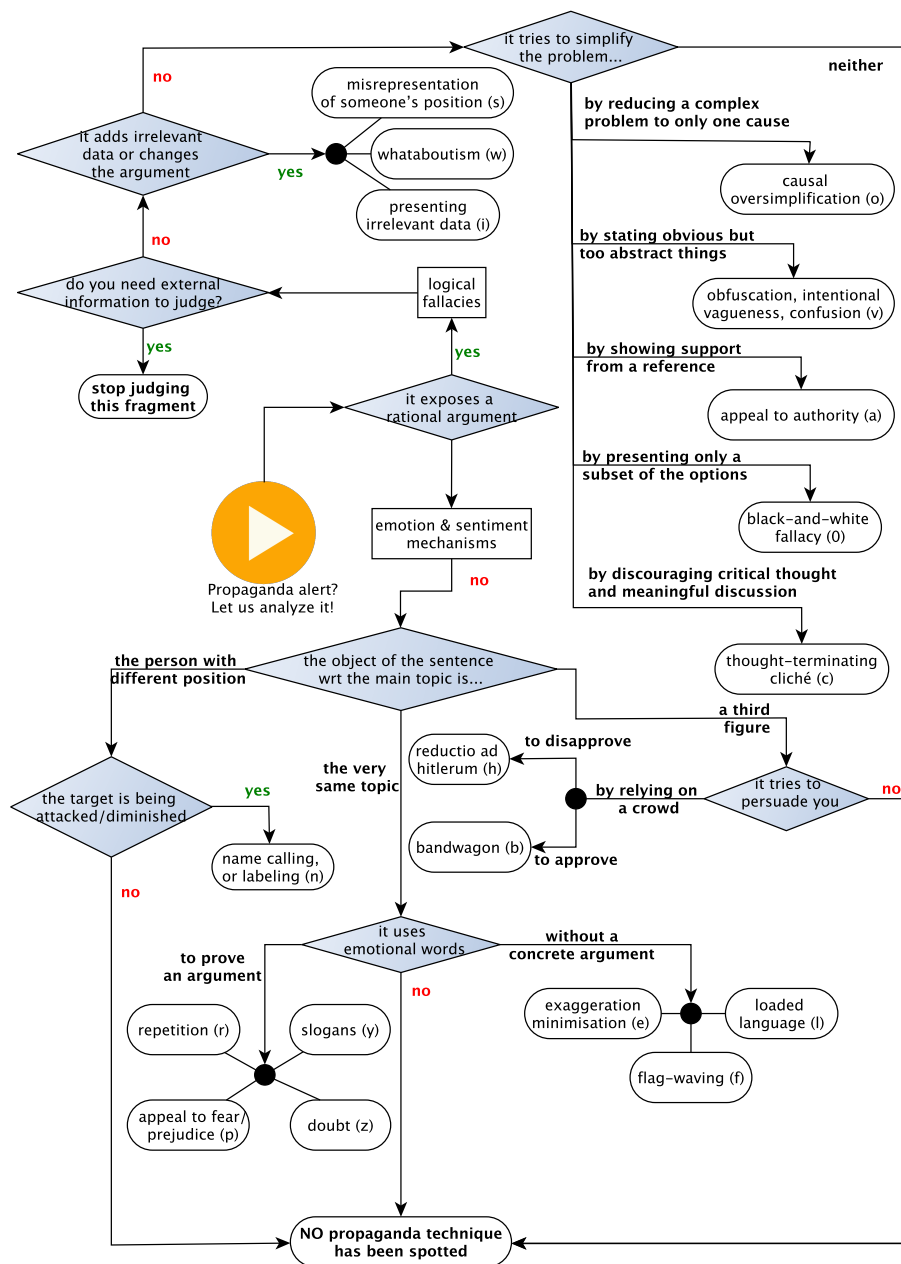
Propaganda alert? Let us analyze it!

it exposes a rational argument

yes

logical fallacies

do you need external information to judge?

yes

stop judging this fragment

no

it adds irrelevant data or changes the argument

yes

misrepresentation of someone's position (s)

whataboutism (w)

presenting irrelevant data (i)

no

it tries to simplify the problem...

neither

by reducing a complex problem to only one cause

causal oversimplification (o)

by stating obvious but too abstract things

obfuscation, intentional vagueness, confusion (v)

by showing support from a reference

appeal to authority (a)

by presenting only a subset of the options

black-and-white fallacy (0)

by discouraging critical thought and meaningful discussion

thought-terminating cliché (c)

emotion & sentiment mechanisms

no

the object of the sentence wrt the main topic is...

the person with different position

the target is being attacked/diminished

yes

name calling, or labeling (n)

no

a third figure

it tries to persuade you

no

by relying on a crowd

to disapprove

reductio ad hitlerum (h)

to approve

bandwagon (b)

the very same topic

it uses emotional words

to prove an argument

repetition (r)

slogans (y)

appeal to fear/ prejudice (p)

doubt (z)

without a concrete argument

exaggeration minimisation (e)

loaded language (l)

flag-waving (f)

no

NO propaganda technique has been spotted